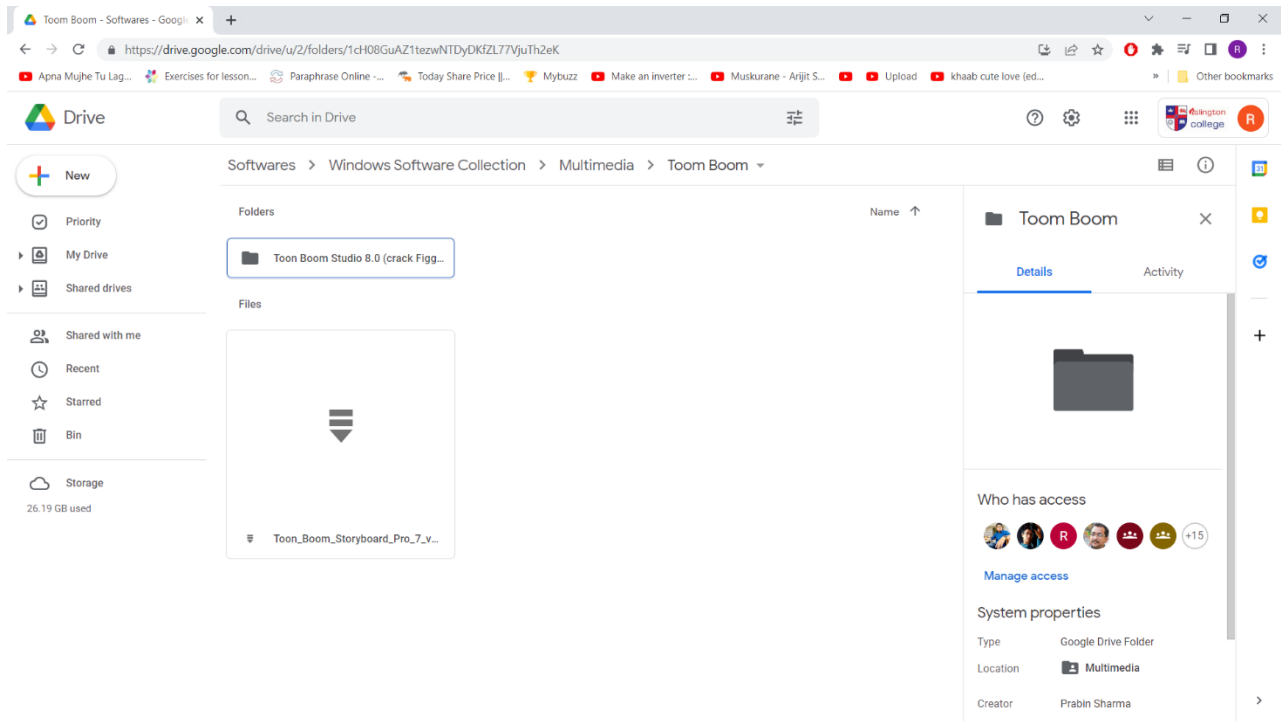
Toom Boom - Softwares - Googl ×
+

https://drive.google.com/drive/u/2/folders/1cH08GuAZ1tezwNTDyDKfZL77VjuTh2eK

Apna Mujhe Tu Lag... Exercises for lesson... Paraphrase Online -... Today Share Price |... Mybuzz Make an inverter :... Muskurane - Arijit S... Upload khaab cute love (ed... » Other bookmarks

Drive

Search in Drive

Islington college R

New

Priority
My Drive
Shared drives
Shared with me
Recent
Starred
Bin
Storage
26.19 GB used

Softwares > Windows Software Collection > Multimedia > Toom Boom

Folders
Name ↑

Toon Boom Studio 8.0 (crack Figg...

Files

Toon_Boom_Storyboard_Pro_7_v...

Toom Boom

Details
Activity

Who has access
R
+15

Manage access

System properties
Type Google Drive Folder
Location Multimedia
Creator Prabin Sharma